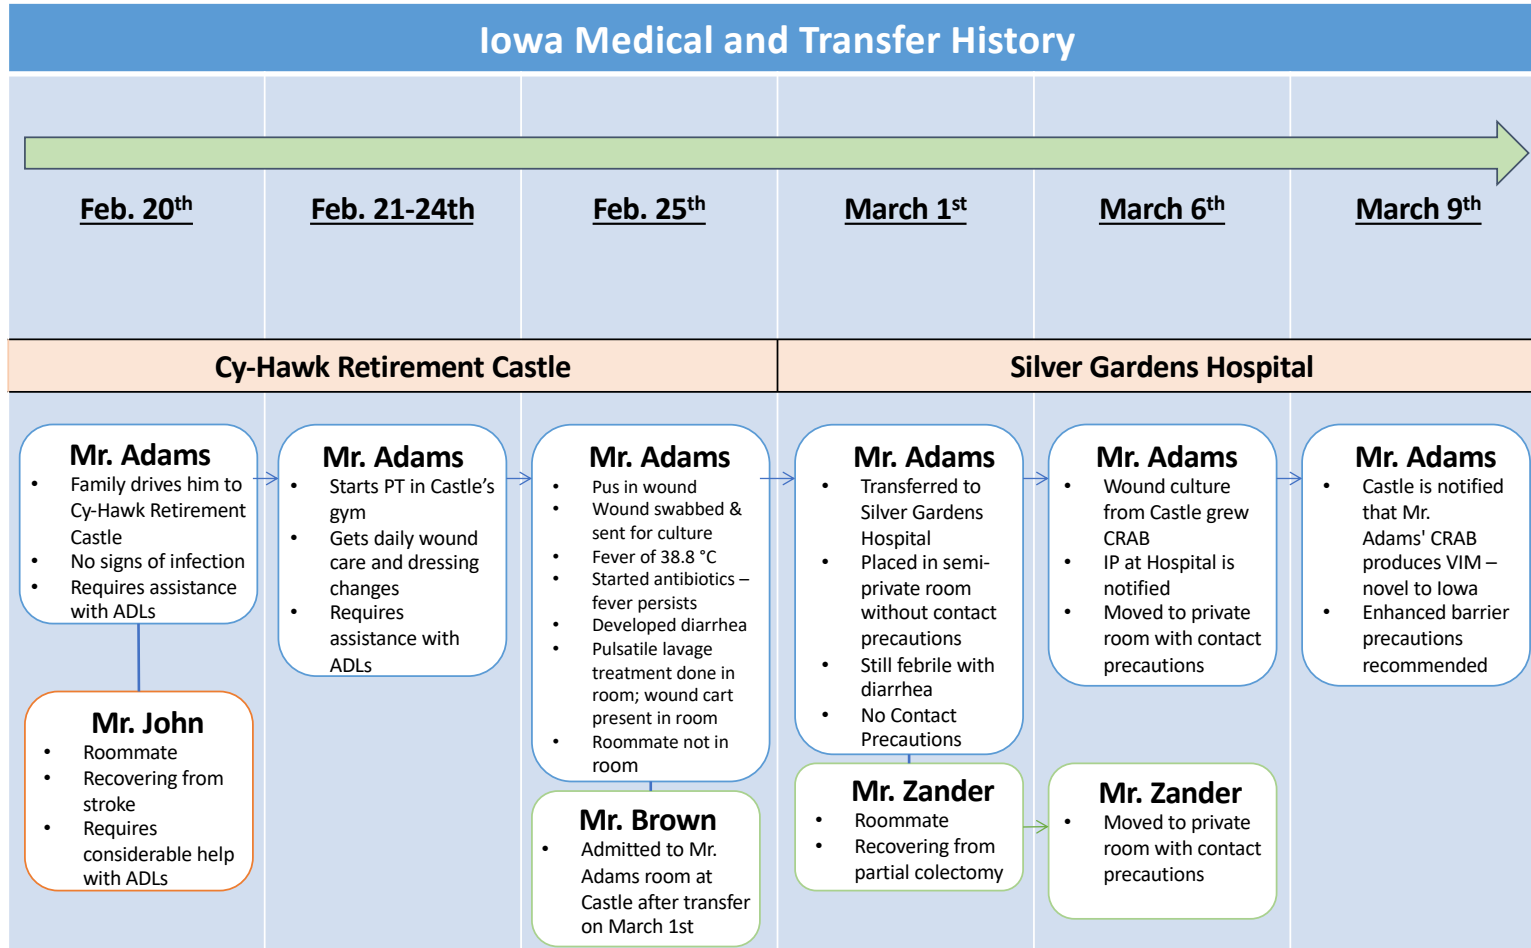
Iowa Medical and Transfer History

Feb. 20$^{th}$

Feb. 21-24th

Feb. 25$^{th}$

March 1$^{st}$

March 6$^{th}$

March 9$^{th}$

Cy-Hawk Retirement Castle

Silver Gardens Hospital

Mr. Adams
- Family drives him to Cy-Hawk Retirement Castle
- No signs of infection
- Requires assistance with ADLs

Mr. John
- Roommate
- Recovering from stroke
- Requires considerable help with ADLs

Mr. Adams
- Starts PT in Castle's gym
- Gets daily wound care and dressing changes
- Requires assistance with ADLs

Mr. Adams
- Pus in wound
- Wound swabbed & sent for culture
- Fever of 38.8 °C
- Started antibiotics – fever persists
- Developed diarrhea
- Pulsatile lavage treatment done in room; wound cart present in room
- Roommate not in room

Mr. Brown
- Admitted to Mr. Adams room at Castle after transfer on March 1st

Mr. Adams
- Transferred to Silver Gardens Hospital
- Placed in semi-private room without contact precautions
- Still febrile with diarrhea
- No Contact Precautions

Mr. Zander
- Roommate
- Recovering from partial colectomy

Mr. Adams
- Wound culture from Castle grew CRAB
- IP at Hospital is notified
- Moved to private room with contact precautions

Mr. Zander
- Moved to private room with contact precautions

Mr. Adams
- Castle is notified that Mr. Adams' CRAB produces VIM – novel to Iowa
- Enhanced barrier precautions recommended